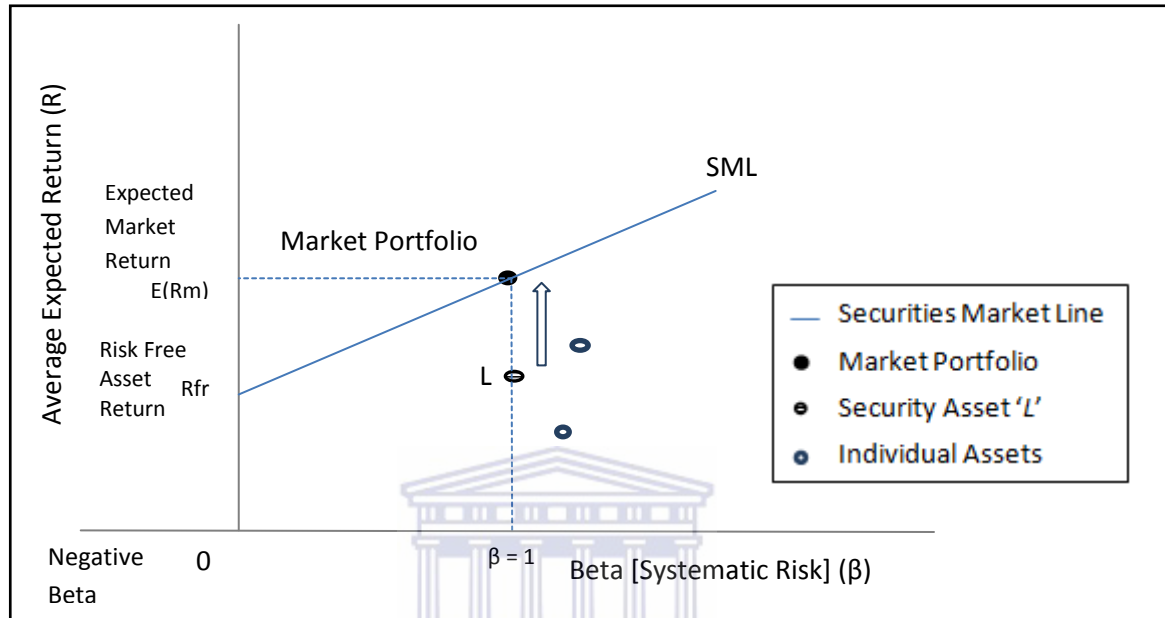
Average Expected Return (R)

Expected Market Return E(Rm)

Risk Free Asset Return Rfr

Market Portfolio

SML

L

Securities Market Line
Market Portfolio
Security Asset '*L*'
Individual Assets

Negative Beta

0

β = 1

Beta [Systematic Risk] (β)